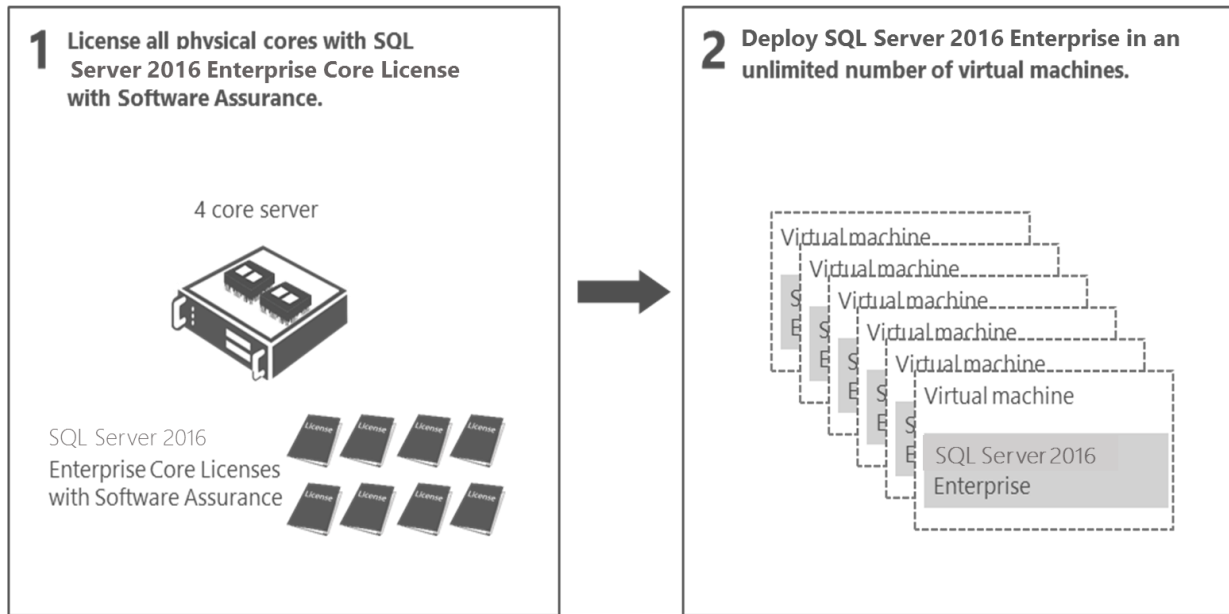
1 License all physical cores with SQL Server 2016 Enterprise Core License with Software Assurance.

4 core server

SQL Server 2016
Enterprise Core Licenses with Software Assurance

License
License
License
License
License
License
License
License

2 Deploy SQL Server 2016 Enterprise in an unlimited number of virtual machines.

Virtual machine
Virtual machine
Virtual machine
Virtual machine
Virtual machine
Virtual machine

SQL Server 2016
Enterprise